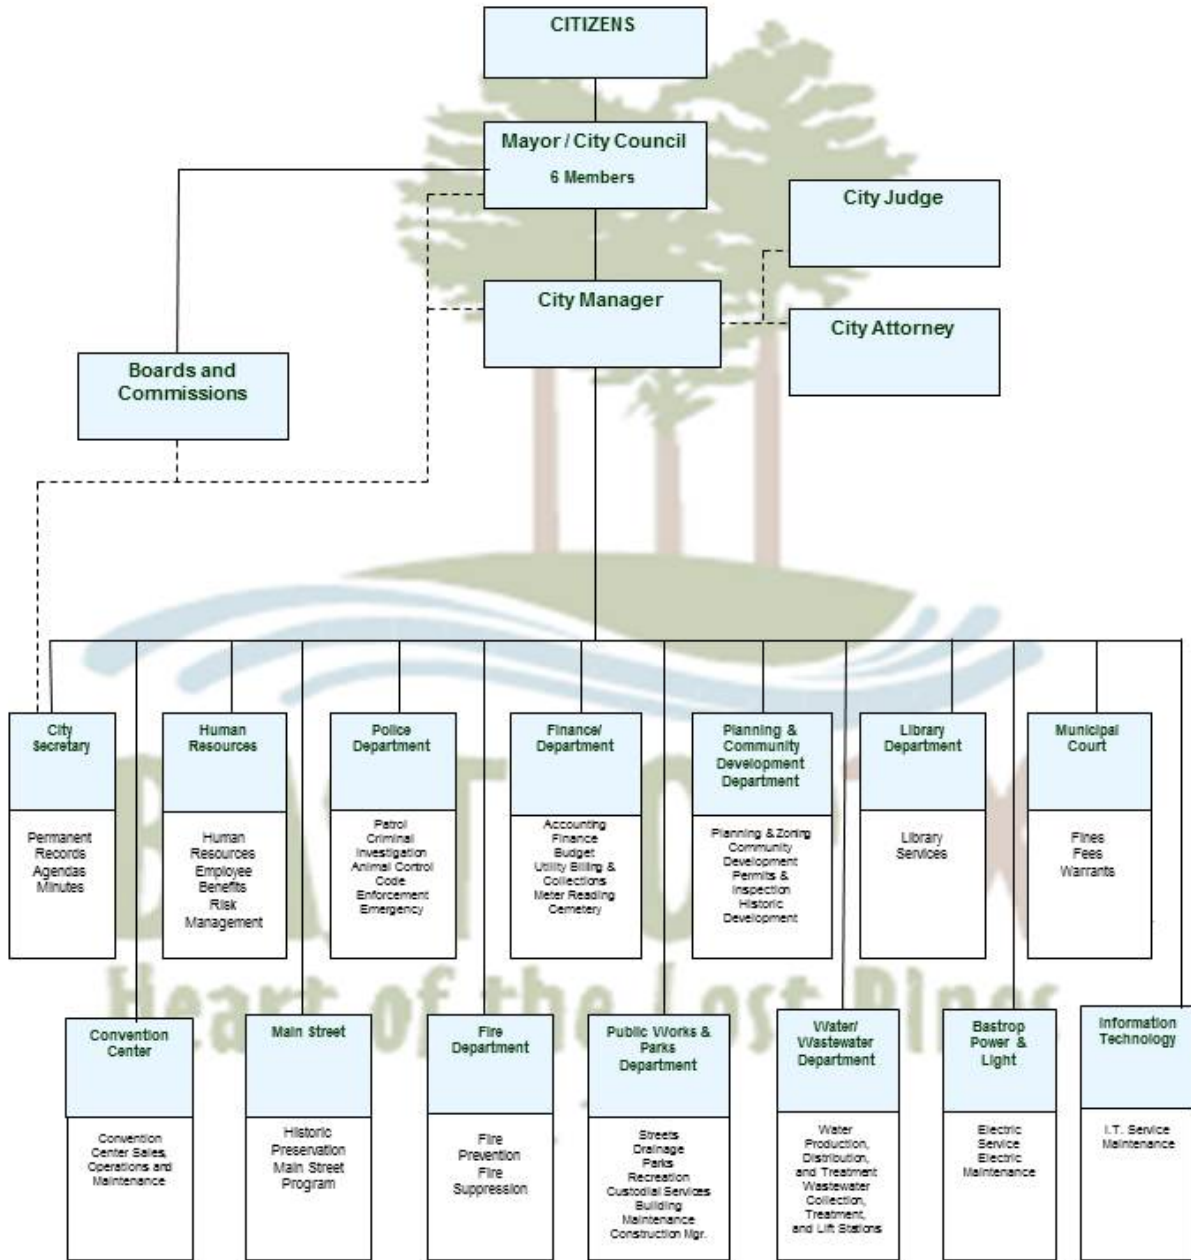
CITIZENS

Mayor / City Council
6 Members

City Judge

City Manager

City Attorney

Boards and Commissions

City Secretary
Permanent Records Agendas Minutes

Human Resources
Human Resources Employee Benefits Risk Management

Police Department
Patrol Criminal Investigation Animal Control Code Enforcement Emergency

Finance/ Department
Accounting Finance Budget Utility Billing & Collections Meter Reading Cemetery

Planning & Community Development Department
Planning & Zoning Community Development Permits & Inspection Historic Development

Library Department
Library Services

Municipal Court
Fines Fees Warrants

Convention Center
Convention Center Sales, Operations and Maintenance

Main Street
Historic Preservation Main Street Program

Fire Department
Fire Prevention Fire Suppression

Public Works & Parks Department
Streets Drainage Parks Recreation Custodial Services Building Maintenance Construction Mgr.

Water/ Wastewater Department
Water Production, Distribution, and Treatment Wastewater Collection, Treatment, and Lift Stations

Bastrop Power & Light
Electric Service Electric Maintenance

Information Technology
I.T. Service Maintenance

Heart of the Lost Pines